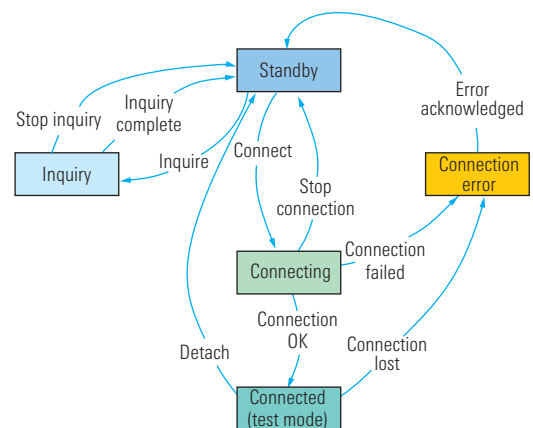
Standby

Error acknowledged

Stop inquiry

Inquiry complete

Inquiry

Inquire

Connect

Stop connection

Connection error

Connecting

Connection failed

Connection OK

Detach

Connection lost

Connected (test mode)